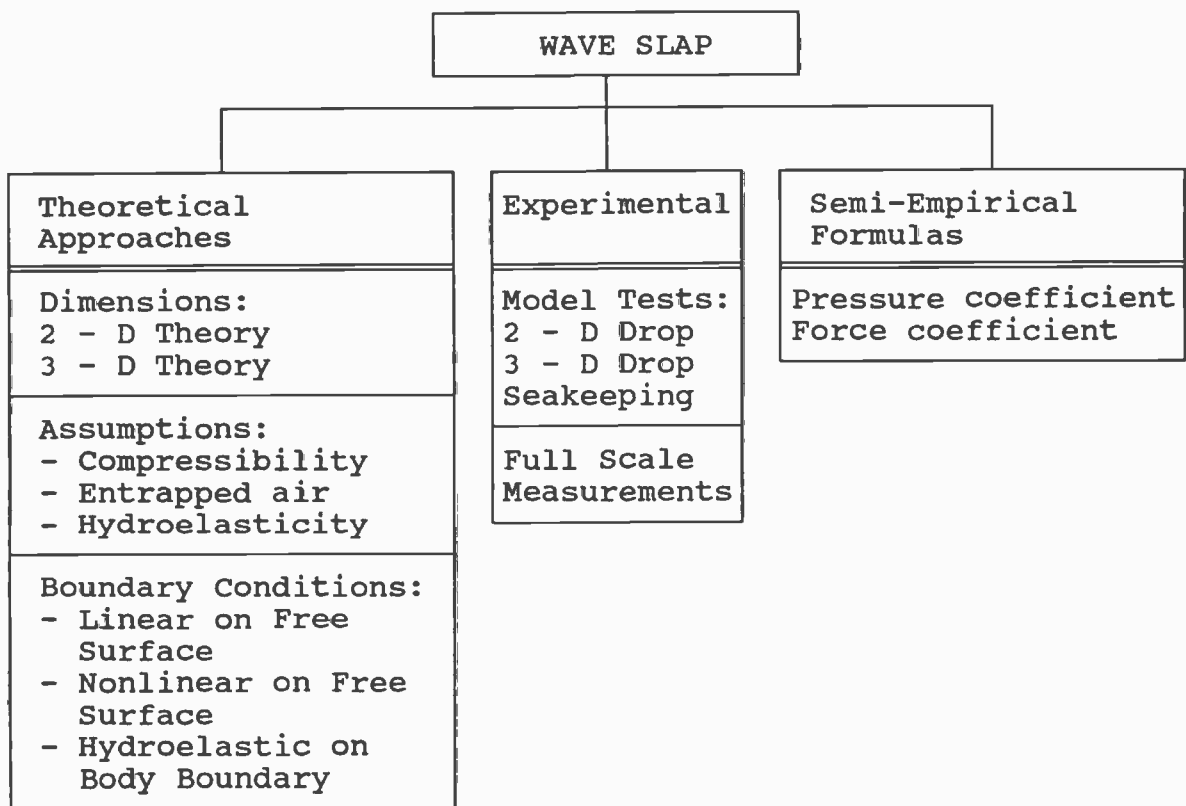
WAVE SLAP

Theoretical Approaches

Dimensions:
2 - D Theory
3 - D Theory

Assumptions:
- Compressibility
- Entrapped air
- Hydroelasticity

Boundary Conditions:
- Linear on Free Surface
- Nonlinear on Free Surface
- Hydroelastic on Body Boundary

Experimental

Model Tests:
2 - D Drop
3 - D Drop
Seakeeping

Full Scale Measurements

Semi-Empirical Formulas

Pressure coefficient
Force coefficient